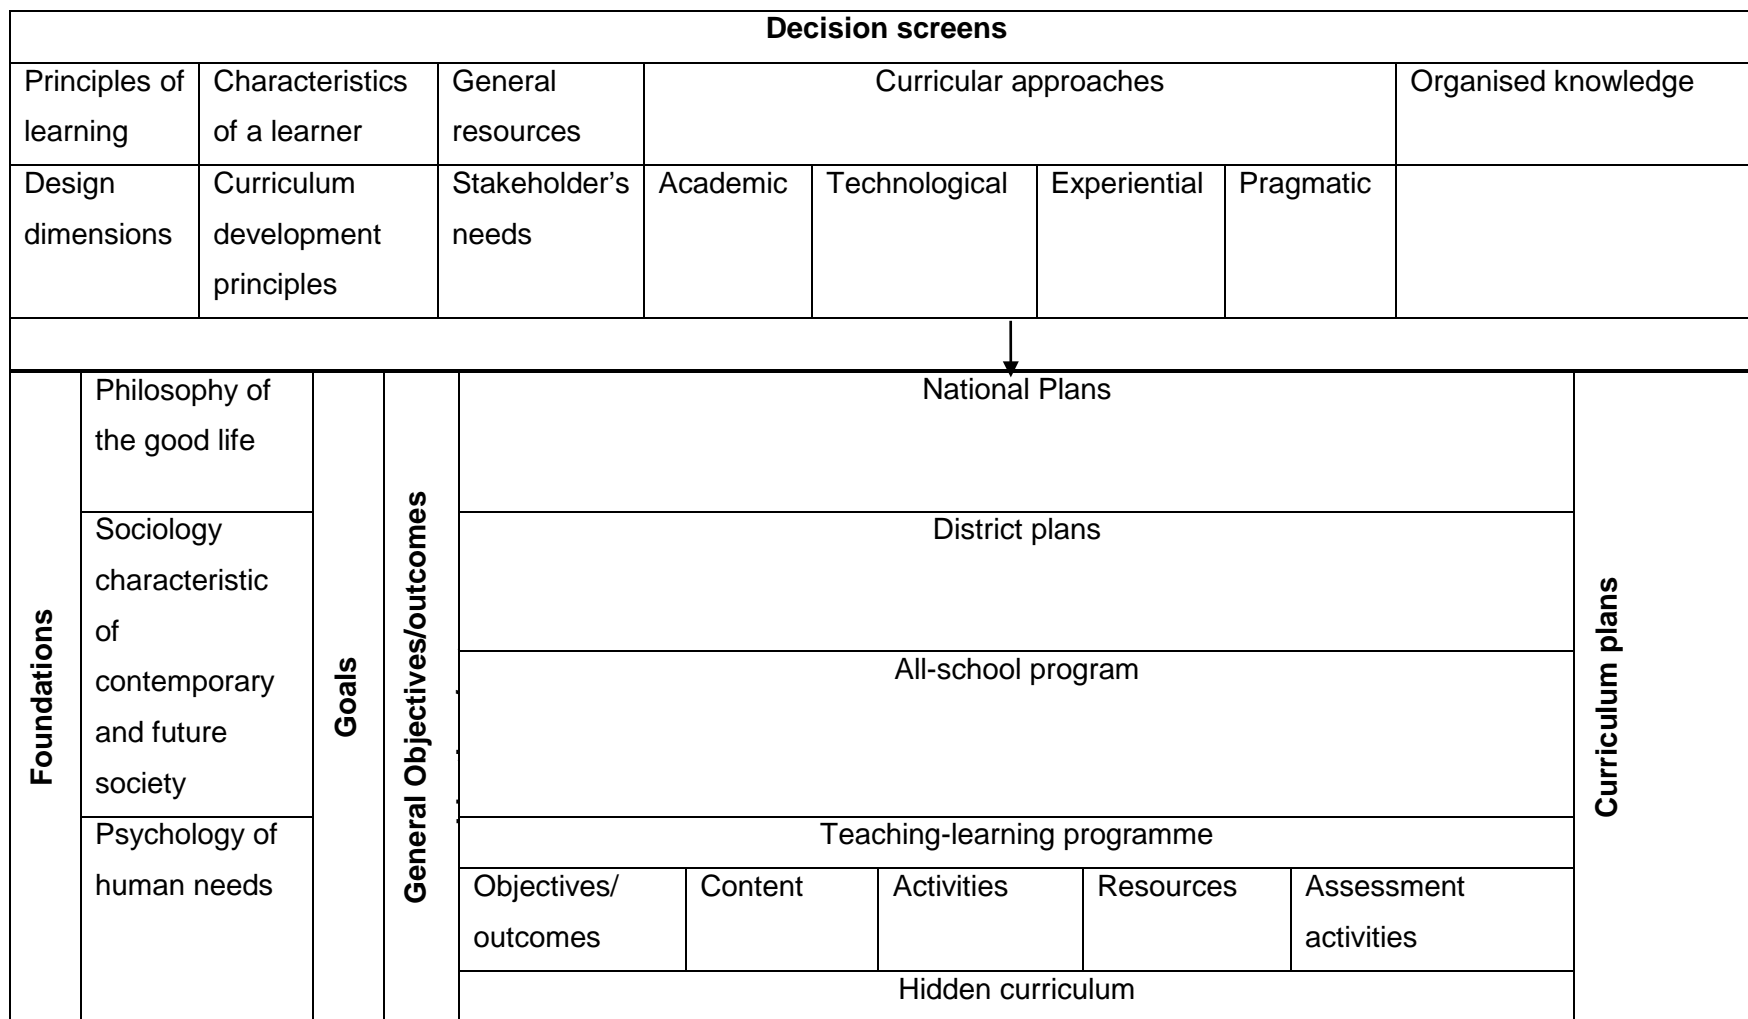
| Decision screens | | | | | | | |
|---|---|---|---|---|---|---|---|
| Principles of learning | Characteristics of a learner | General resources | Curricular approaches | | | | Organised knowledge |
| Design dimensions | Curriculum development principles | Stakeholder's needs | Academic | Technological | Experiential | Pragmatic | |

| Foundations | | Goals | General Objectives/outcomes | | | | | | Curriculum plans |
|---|---|---|---|---|---|---|---|---|---|
| | Philosophy of the good life | | | National Plans | | | | | |
| | Sociology characteristic of contemporary and future society | | | District plans | | | | | |
| | | | | All-school program | | | | | |
| | Psychology of human needs | | | Teaching-learning programme | | | | | |
| | | | | Objectives/ outcomes | Content | Activities | Resources | Assessment activities | |
| | | | | Hidden curriculum | | | | | |